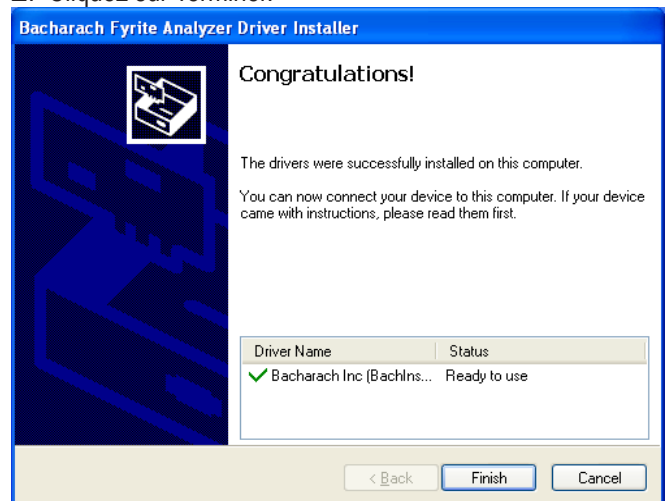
2. Cliquez sur Terminer.

Bacharach Fyrite Analyzer Driver Installer

Congratulations!

The drivers were successfully installed on this computer.

You can now connect your device to this computer. If your device came with instructions, please read them first.

| Driver Name | Status |
|---|---|
| Bacharach Inc (BachIns... | Ready to use |

< Back | Finish | Cancel